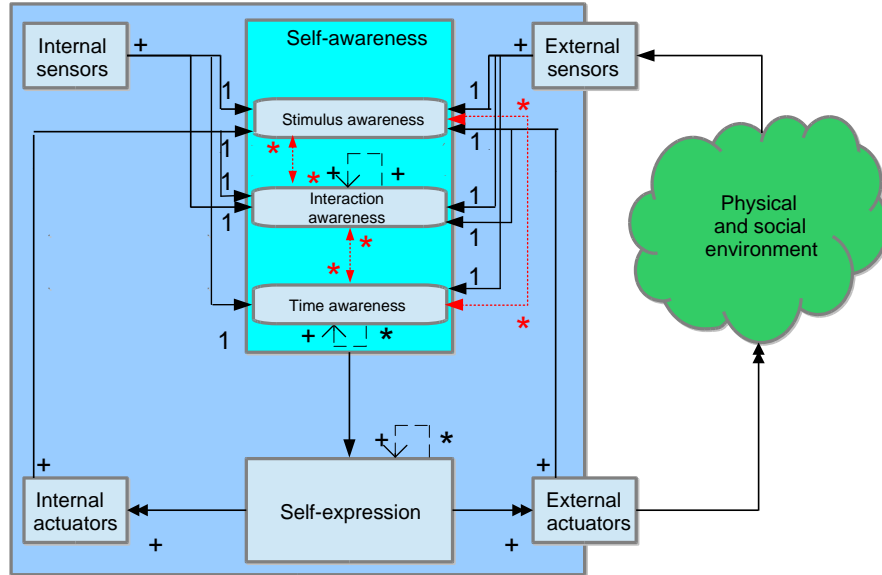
Internal sensors
+
Self-awareness
+
External sensors
1
1
Stimulus awareness
*
1
*
1
*
+
+
1
Interaction awareness
1
1
*
*
1
Time awareness
*
1
+
*
Physical and social environment
+
*
+
+
Internal actuators
Self-expression
External actuators
+
+